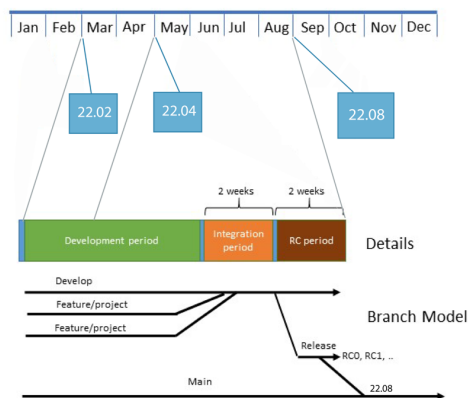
Jan Feb Mar Apr May Jun Jul Aug Sep Oct Nov Dec

22.02

22.04

22.08

2 weeks

2 weeks

Development period

Integration period

RC period

Details

Develop

Feature/project

Feature/project

Branch Model

Release

RC0, RC1, ..

Main

22.08